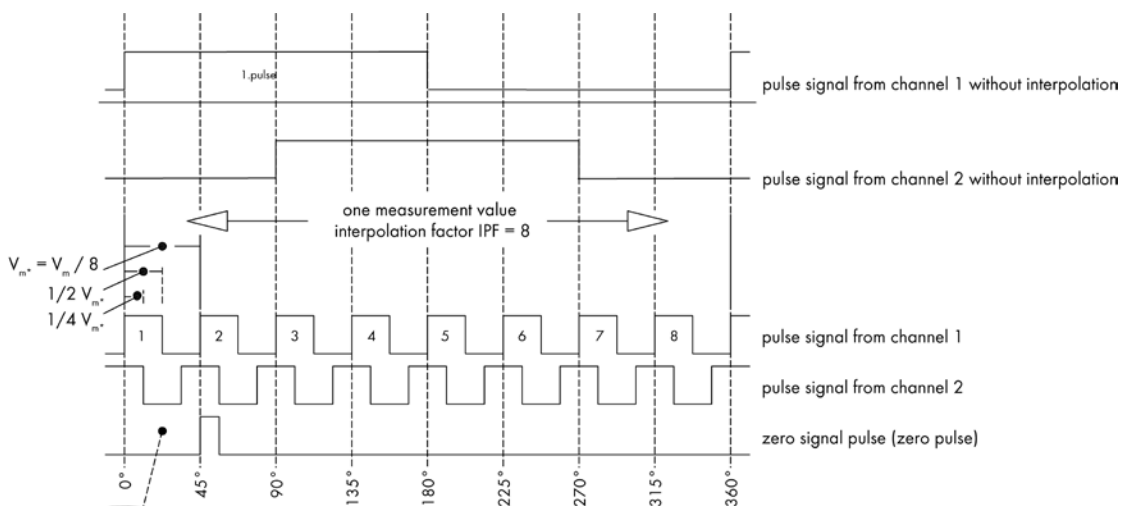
1.pulse

pulse signal from channel 1 without interpolation

pulse signal from channel 2 without interpolation

one measurement value
interpolation factor IPF = 8

$V_{m^*} = V_m / 8$

$1/2\ V_{m^*}$

$1/4\ V_{m^*}$

1 2 3 4 5 6 7 8

pulse signal from channel 1

pulse signal from channel 2

zero signal pulse (zero pulse)

0° 45° 90° 135° 180° 225° 270° 315° 360°